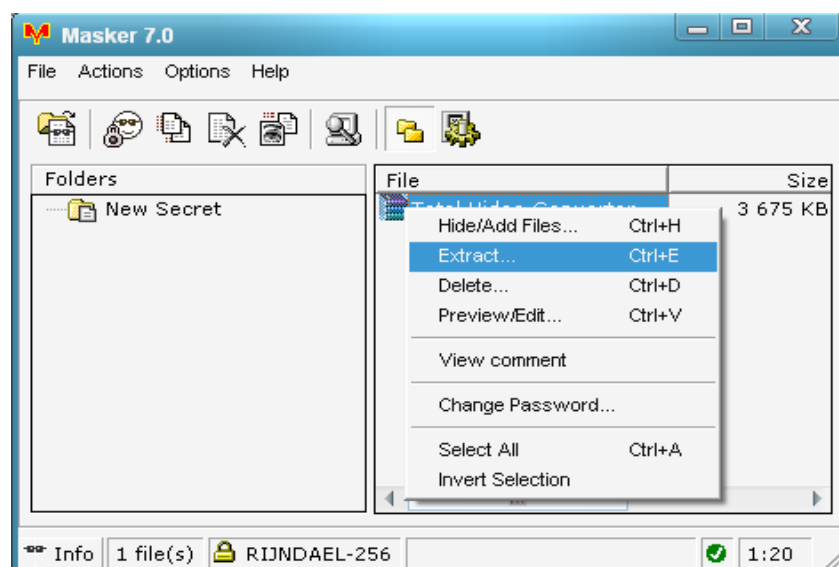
Masker 7.0

File Actions Options Help

Folders

New Secret

File

Size

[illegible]

3 675 KB

Hide/Add Files... Ctrl+H
Extract... Ctrl+E
Delete... Ctrl+D
Preview/Edit... Ctrl+V

View comment

Change Password...

Select All Ctrl+A
Invert Selection

Info 1 file(s) RIJNDAEL-256 1:20